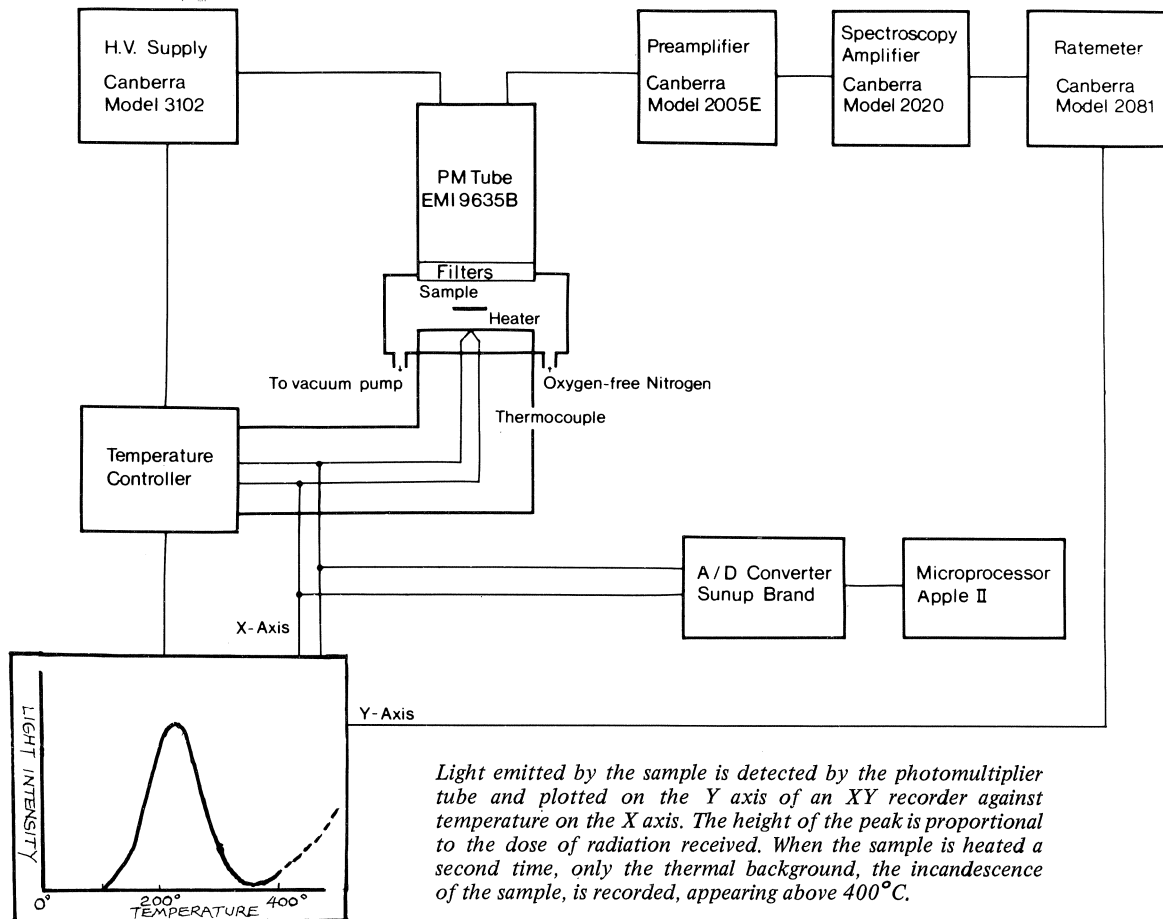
H.V. Supply
Canberra Model 3102

Preamplifier
Canberra Model 2005E

Spectroscopy Amplifier
Canberra Model 2020

Ratemeter
Canberra Model 2081

PM Tube
EMI 9635B

Filters

Sample

Heater

To vacuum pump

Oxygen-free Nitrogen

Thermocouple

Temperature Controller

A/D Converter
Sunup Brand

Microprocessor
Apple II

X-Axis

Y-Axis

LIGHT INTENSITY

0°

200°

400°

TEMPERATURE

*Light emitted by the sample is detected by the photomultiplier tube and plotted on the Y axis of an XY recorder against temperature on the X axis. The height of the peak is proportional to the dose of radiation received. When the sample is heated a second time, only the thermal background, the incandescence of the sample, is recorded, appearing above 400°C.*